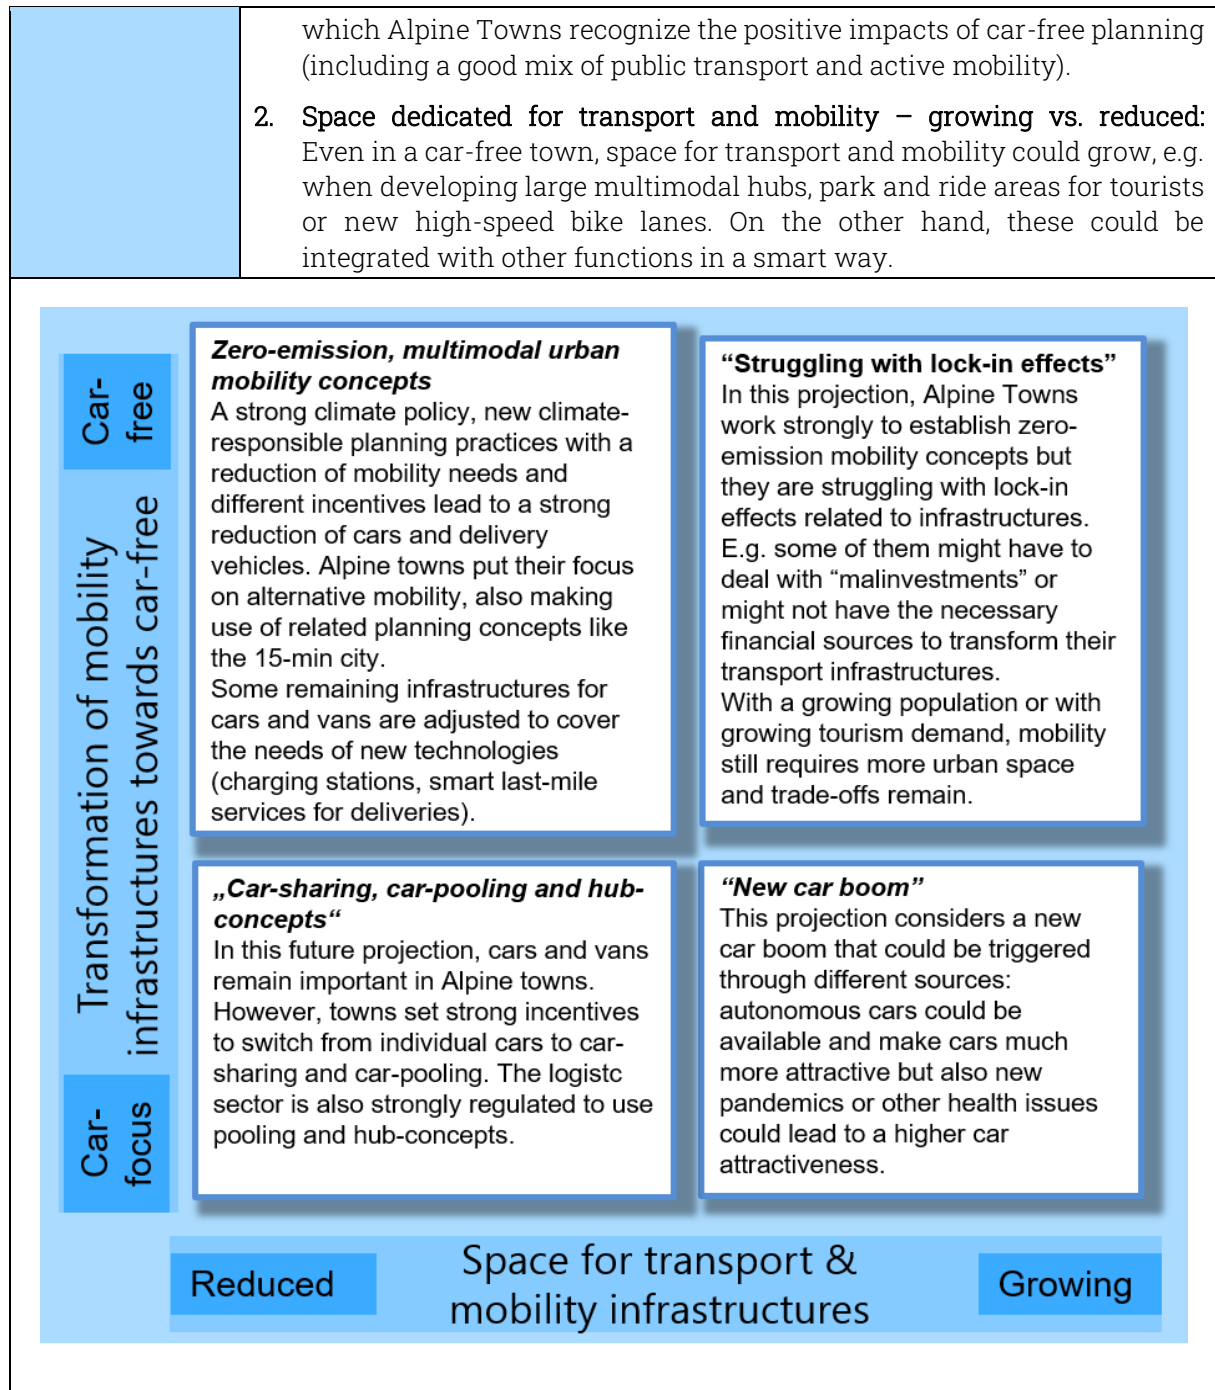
which Alpine Towns recognize the positive impacts of car-free planning (including a good mix of public transport and active mobility).

2. Space dedicated for transport and mobility – growing vs. reduced: Even in a car-free town, space for transport and mobility could grow, e.g. when developing large multimodal hubs, park and ride areas for tourists or new high-speed bike lanes. On the other hand, these could be integrated with other functions in a smart way.

Car-free

Transformation of mobility infrastructures towards car-free

Car-focus

**Zero-emission, multimodal urban mobility concepts**
A strong climate policy, new climate-responsible planning practices with a reduction of mobility needs and different incentives lead to a strong reduction of cars and delivery vehicles. Alpine towns put their focus on alternative mobility, also making use of related planning concepts like the 15-min city.
Some remaining infrastructures for cars and vans are adjusted to cover the needs of new technologies (charging stations, smart last-mile services for deliveries).

**“Struggling with lock-in effects”**
In this projection, Alpine Towns work strongly to establish zero-emission mobility concepts but they are struggling with lock-in effects related to infrastructures. E.g. some of them might have to deal with “malinvestments” or might not have the necessary financial sources to transform their transport infrastructures.
With a growing population or with growing tourism demand, mobility still requires more urban space and trade-offs remain.

**„Car-sharing, car-pooling and hub-concepts“**
In this future projection, cars and vans remain important in Alpine towns. However, towns set strong incentives to switch from individual cars to car-sharing and car-pooling. The logistc sector is also strongly regulated to use pooling and hub-concepts.

**“New car boom”**
This projection considers a new car boom that could be triggered through different sources: autonomous cars could be available and make cars much more attractive but also new pandemics or other health issues could lead to a higher car attractiveness.

Reduced

Space for transport & mobility infrastructures

Growing